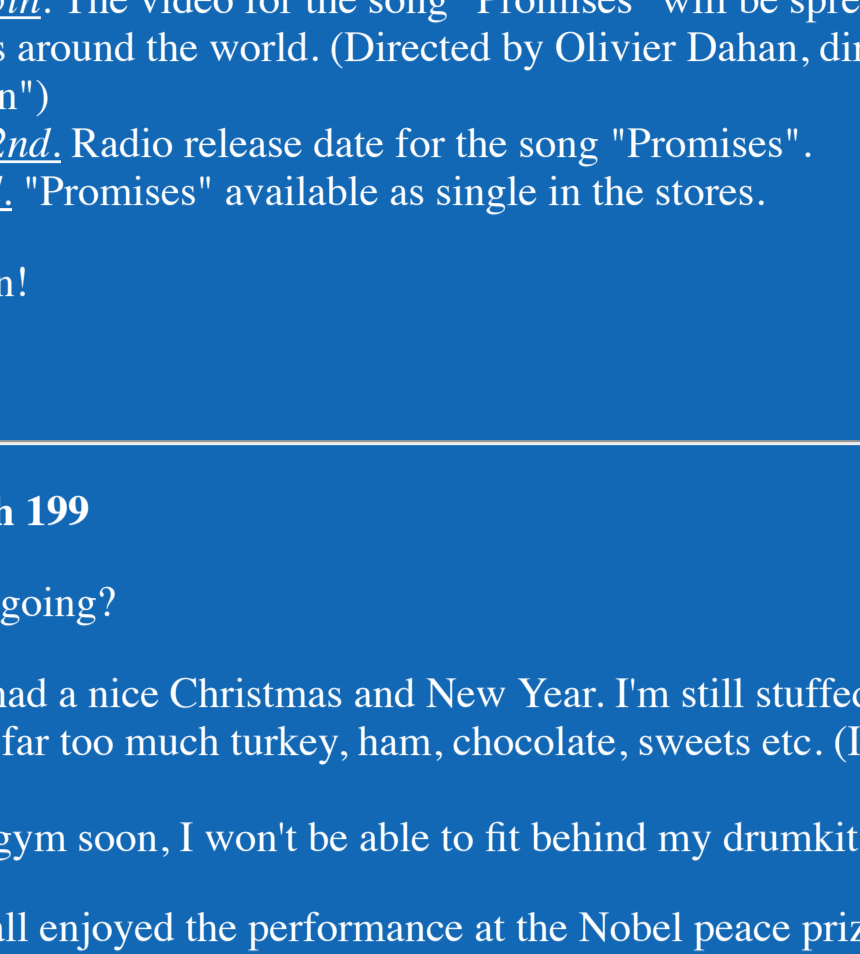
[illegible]. The video for the song "Promises" will be spre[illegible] s around the world. (Directed by Olivier Dahan, dir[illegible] n")
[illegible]2nd. Radio release date for the song "Promises".
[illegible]. "Promises" available as single in the stores.

n!

h 199

going?

had a nice Christmas and New Year. I'm still stuffe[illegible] far too much turkey, ham, chocolate, sweets etc. (I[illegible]

gym soon, I won't be able to fit behind my drumkit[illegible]

ll enjoyed the performance at the Nobel peace priz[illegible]